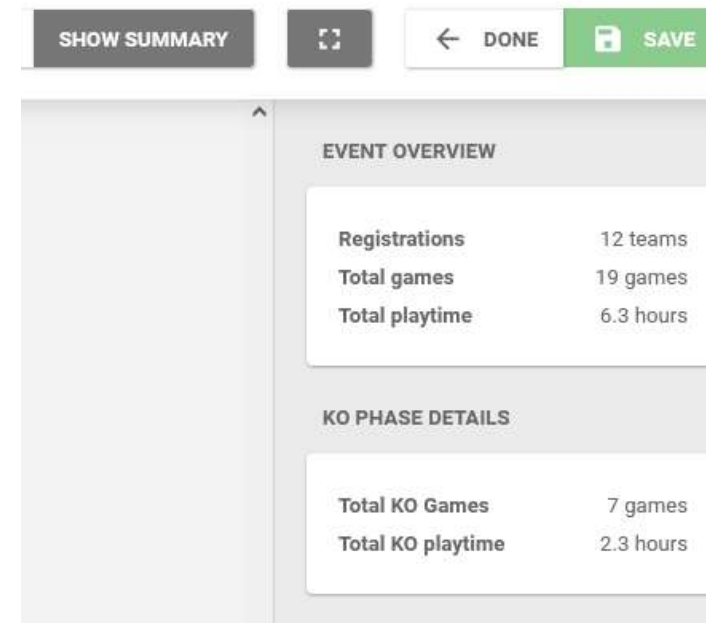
SHOW SUMMARY

DONE

SAVE

EVENT OVERVIEW

| Registrations | 12 teams |
|---|---|
| Total games | 19 games |
| Total playtime | 6.3 hours |

KO PHASE DETAILS

| Total KO Games | 7 games |
|---|---|
| Total KO playtime | 2.3 hours |